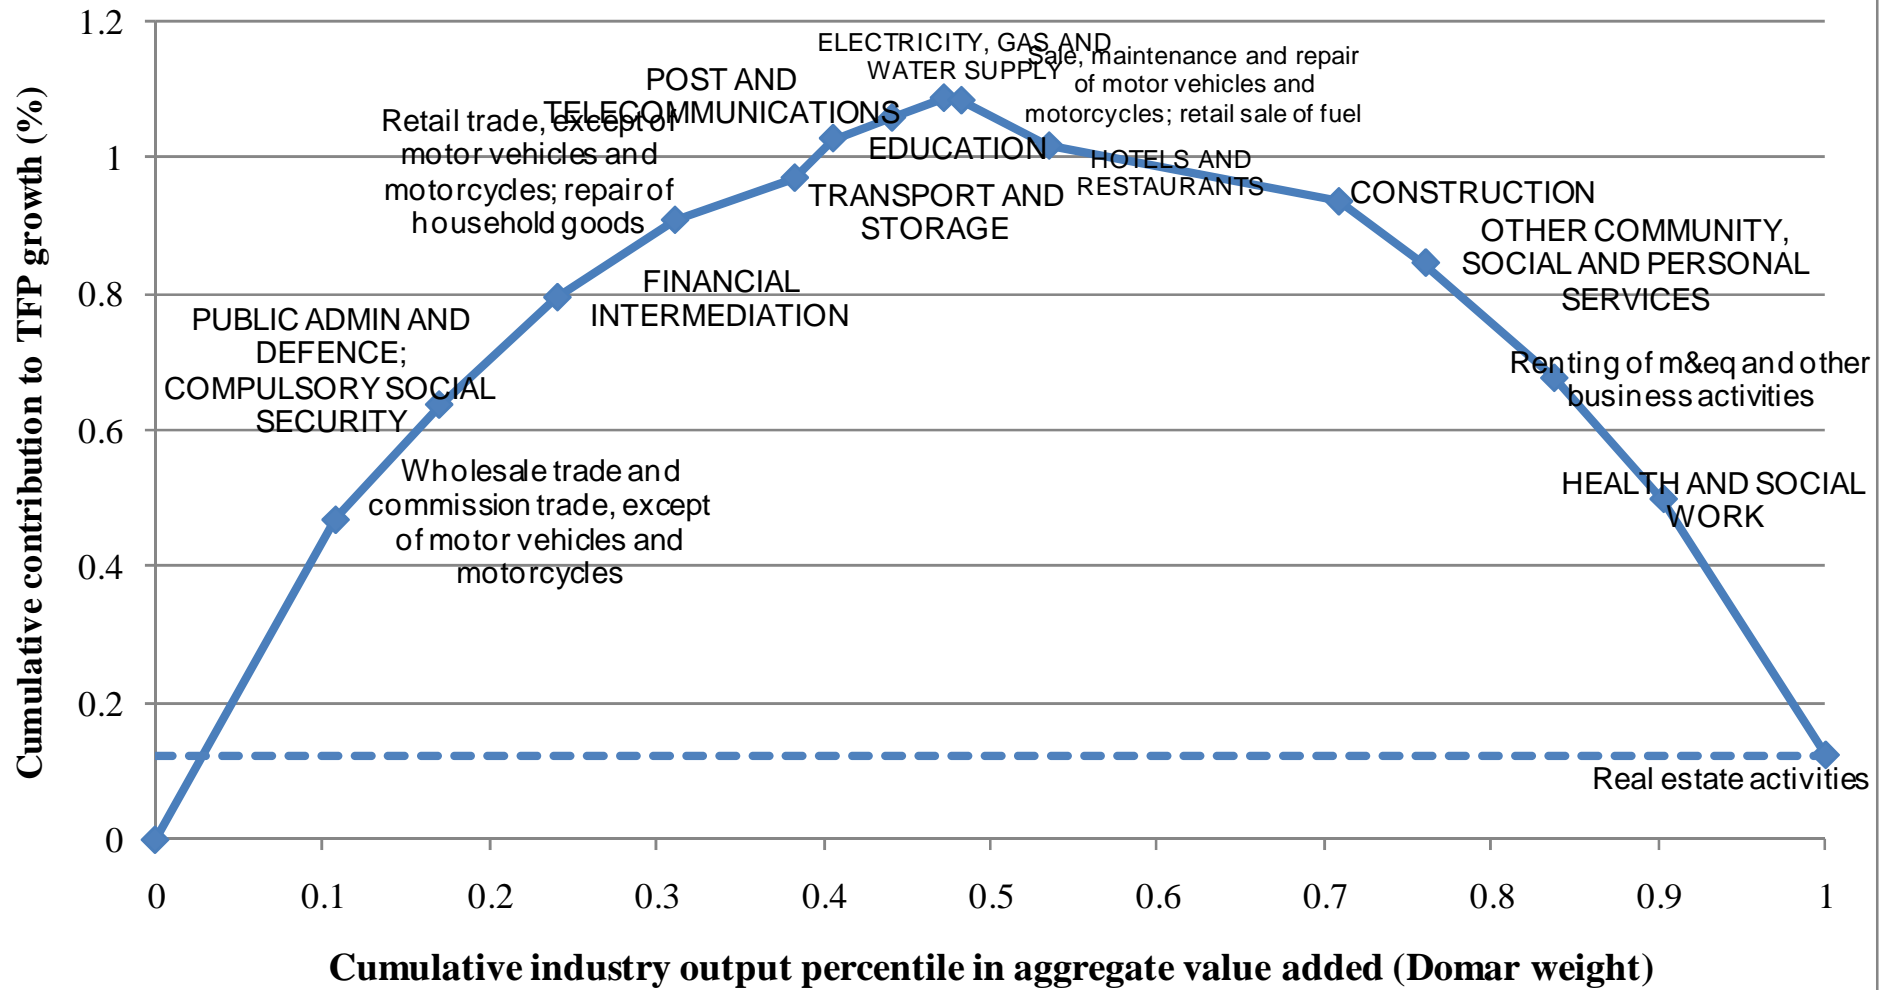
1.2
1
0.8
0.6
0.4
0.2
0

Cumulative contribution to TFP growth (%)

ELECTRICITY, GAS AND WATER SUPPLY
Sale, maintenance and repair of motor vehicles and motorcycles; retail sale of fuel
POST AND TELECOMMUNICATIONS
Retail trade, except of motor vehicles and motorcycles; repair of household goods
EDUCATION
HOTELS AND RESTAURANTS
TRANSPORT AND STORAGE
CONSTRUCTION
OTHER COMMUNITY, SOCIAL AND PERSONAL SERVICES
FINANCIAL INTERMEDIATION
PUBLIC ADMIN AND DEFENCE; COMPULSORY SOCIAL SECURITY
Renting of m&eq and other business activities
Wholesale trade and commission trade, except of motor vehicles and motorcycles
HEALTH AND SOCIAL WORK
Real estate activities

0
0.1
0.2
0.3
0.4
0.5
0.6
0.7
0.8
0.9
1

Cumulative industry output percentile in aggregate value added (Domar weight)